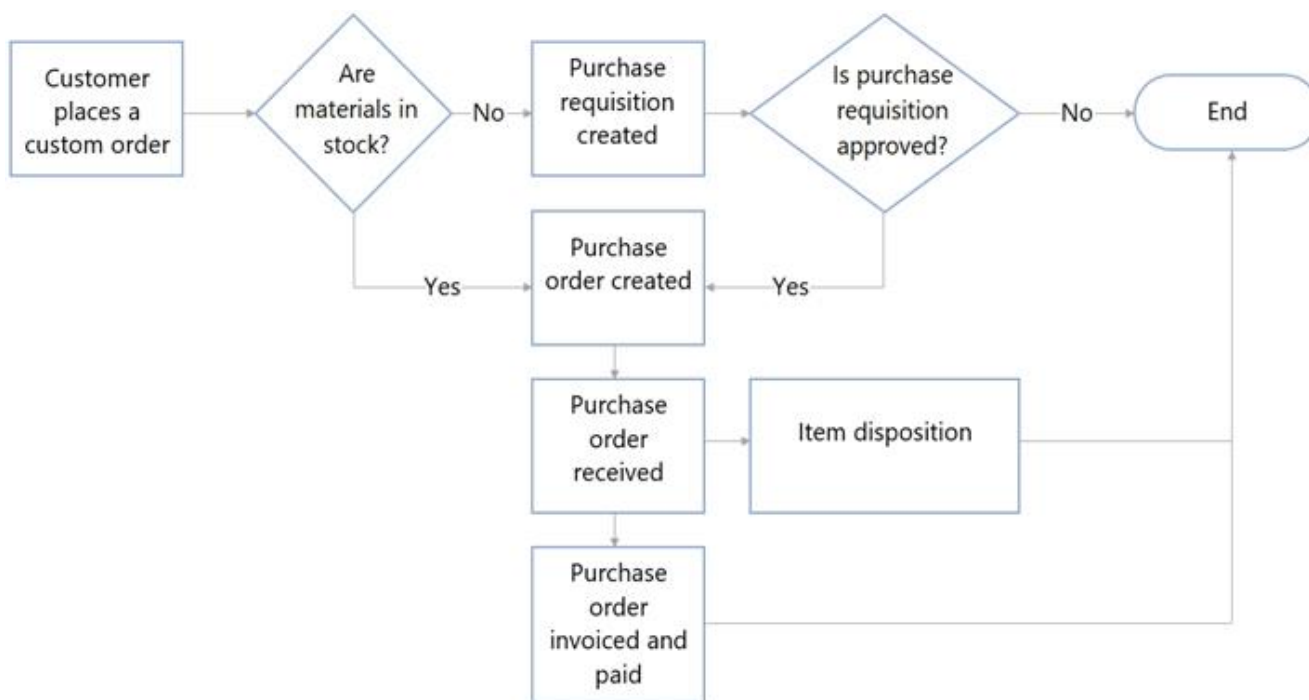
Customer places a custom order

Are materials in stock?

No

Purchase requisition created

Is purchase requisition approved?

No

End

Yes

Purchase order created

Yes

Purchase order received

Item disposition

Purchase order invoiced and paid